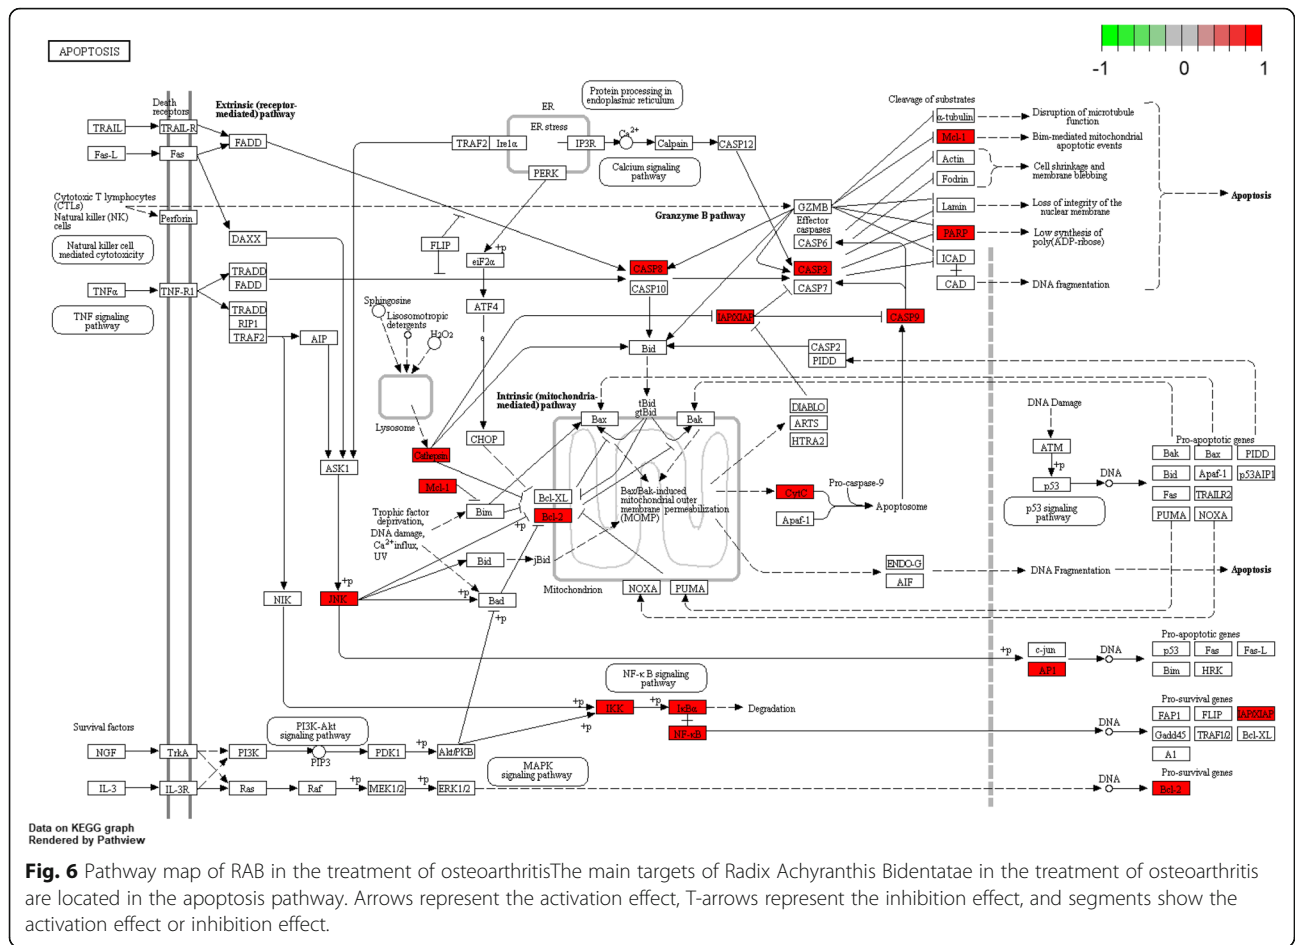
APOPTOSIS

-1 0 1

Death receptors

Extrinsic (receptor-mediated) pathway

TRAIL TRAIL-R

Fas-L Fas FADD

Protein processing in endoplasmic reticulum

ER

ER stress

TRAF2 Ire1α IP3R $Ca^{2+}$ Calpain CASP12

Calcium signaling pathway

PERK

Cleavage of substrates

α-tubulin Disruption of microtubule function

Mcl-1 Bim-mediated mitochondrial apoptotic events

Actin

Fodrin Cell shrinkage and membrane blebbing

Lamin Loss of integrity of the nuclear membrane

PARP Low synthesis of poly(ADP-ribose)

ICAD

CAD DNA fragmentation

Apoptosis

Cytotoxic T lymphocytes (CTLs)

Natural killer (NK) cells

Perforin

Natural killer cell mediated cytotoxicity

DAXX

GZMB

Granzyme B pathway

Effector caspases

CASP6

CASP3

CASP7

FLIP

eiF2α +p

TNFα TNF-R1 TRADD FADD

CASP8

CASP10

TNF signaling pathway

TRADD RIP1 TRAF2

AIP

Sphingosine

Lisosomotropic detergents

$H_2O_2$

ATF4

IAP/XIAP

CASP9

Bid

CASP2 PIDD

Lysosome

Intrinsic (mitochondria-mediated) pathway

tBid gtBid

Bax Bak

DIABLO

ARTS

HTRA2

DNA Damage

ATM

+p

p53 DNA

p53 signaling pathway

Pro-apoptotic genes

Bak Bax PIDD

Bid Apaf-1 p53AIP1

Fas TRAILR2

PUMA NOXA

CHOP

ASK1

Cathepsin

Mcl-1

Bcl-XL

Bcl-2

Bim

Trophic factor deprivation, DNA damage, $Ca^{2+}$ influx, UV

Bax/Bak-induced mitochondrial outer membrane permeabilization (MOMP)

CytC Pro-caspase-9

Apaf-1 Apoptosome

Bid jBid

+p

ENDO-G

AIF

DNA Fragmentation

Apoptosis

NIK

JNK +p

Bad +p

Mitochondrion

NOXA PUMA

+p

+p c-jun DNA

AP1

Pro-apoptotic genes

p53 Fas Fas-L

Bim HRK

NF-κ B signaling pathway

+p IKK +p IκBα Degradation

+p NF-κB

Pro-survival genes

FAP1 FLIP IAP/XIAP

DNA

Gadd45 TRAF1/2 Bcl-XL

A1

Survival factors

PI3K-Akt signaling pathway

NGF TrkA PI3K PIP3 PDK1 +p Akt/PKB

MAPK signaling pathway

IL-3 IL-3R Ras Raf +p MEK1/2 +p ERK1/2

DNA

Pro-survival genes

Bcl-2

Data on KEGG graph
Rendered by Pathview

Fig. 6 Pathway map of RAB in the treatment of osteoarthritisThe main targets of Radix Achyranthis Bidentatae in the treatment of osteoarthritis are located in the apoptosis pathway. Arrows represent the activation effect, T-arrows represent the inhibition effect, and segments show the activation effect or inhibition effect.